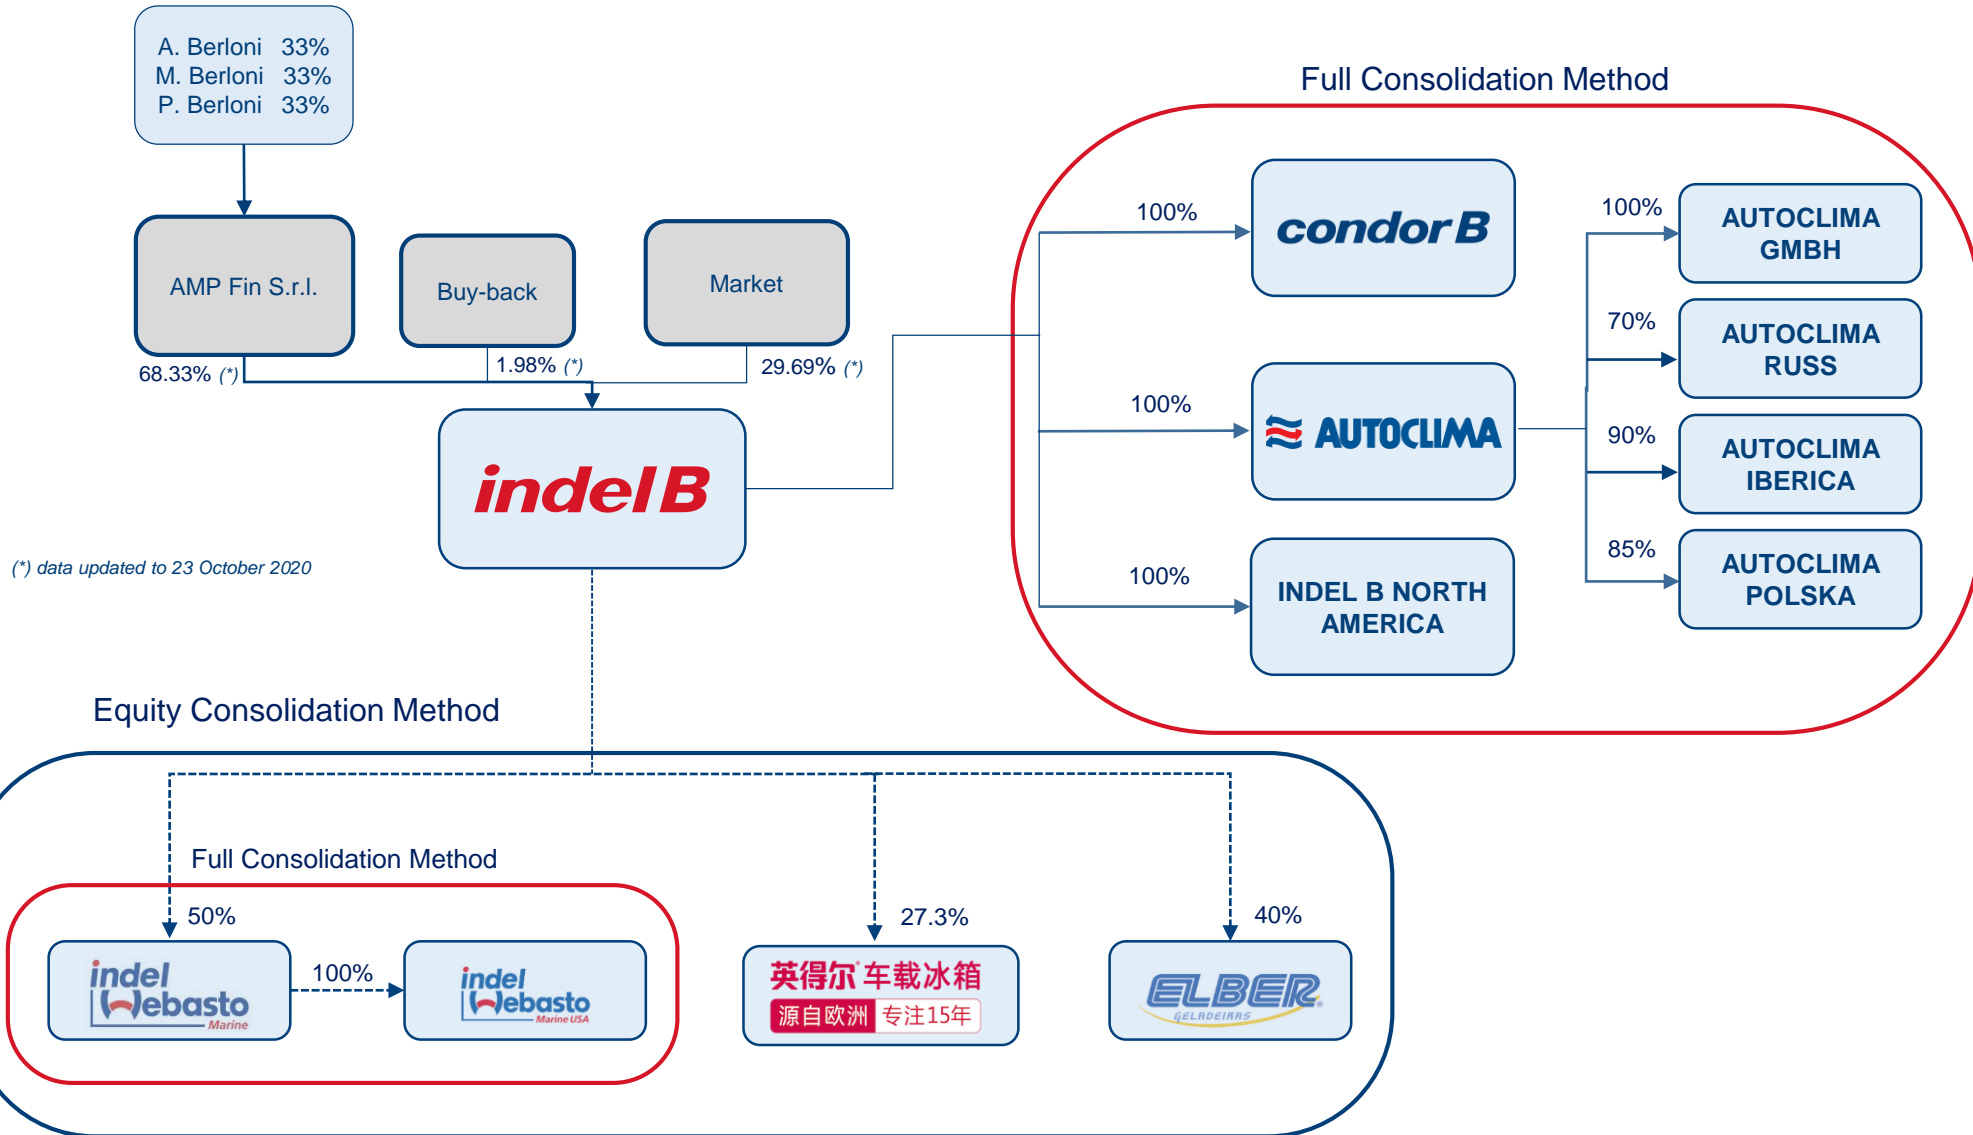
A. Berloni 33%
M. Berloni 33%
P. Berloni 33%

AMP Fin S.r.l.

Buy-back

Market

68.33% (*)

1.98% (*)

29.69% (*)

indel B

(*) data updated to 23 October 2020

Full Consolidation Method

100%

condor B

100%

AUTOCLIMA

100%

INDEL B NORTH AMERICA

100%

AUTOCLIMA GMBH

70%

AUTOCLIMA RUSS

90%

AUTOCLIMA IBERICA

85%

AUTOCLIMA POLSKA

Equity Consolidation Method

Full Consolidation Method

50%

indel Webasto Marine

100%

indel Webasto Marine USA

27.3%

英得尔车载冰箱
源自欧洲 专注15年

40%

ELBER GELADEIRAS